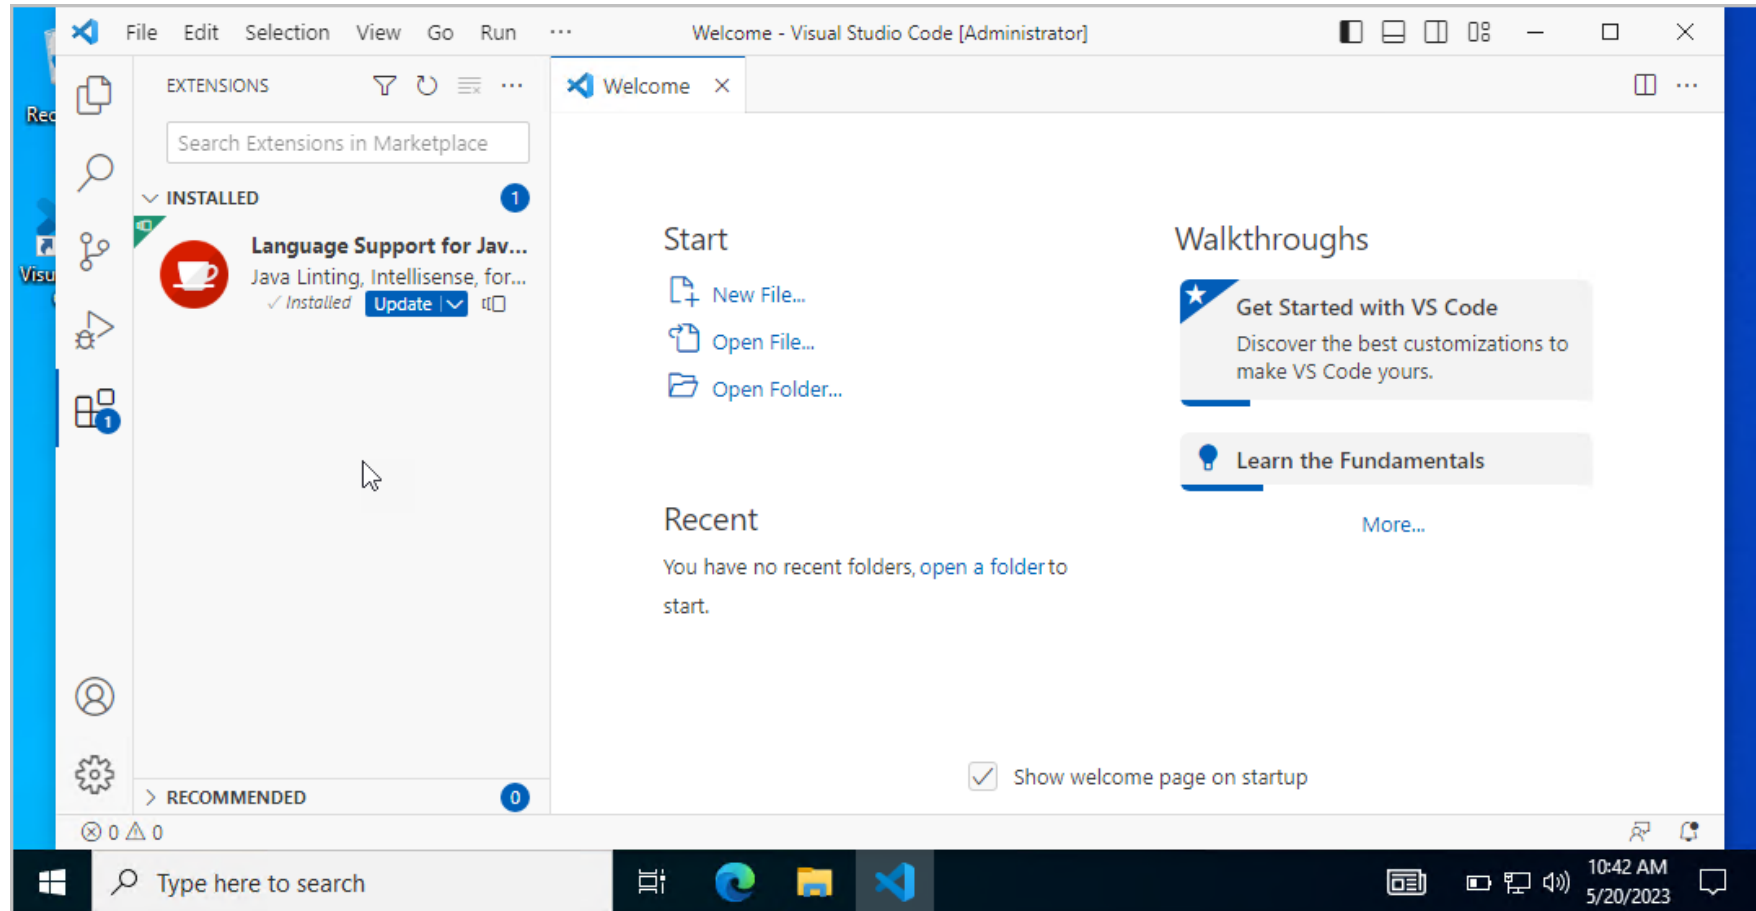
Rec

Visu

File Edit Selection View Go Run ···

Welcome - Visual Studio Code [Administrator]

EXTENSIONS

Search Extensions in Marketplace

INSTALLED 1

Language Support for Jav...
Java Linting, Intellisense, for...
✓ Installed Update

RECOMMENDED 0

Welcome ×

Start

New File...

Open File...

Open Folder...

Recent

You have no recent folders, open a folder to start.

Walkthroughs

Get Started with VS Code
Discover the best customizations to make VS Code yours.

Learn the Fundamentals

More...

Show welcome page on startup

⊗ 0 ⚠ 0

Type here to search

10:42 AM
5/20/2023